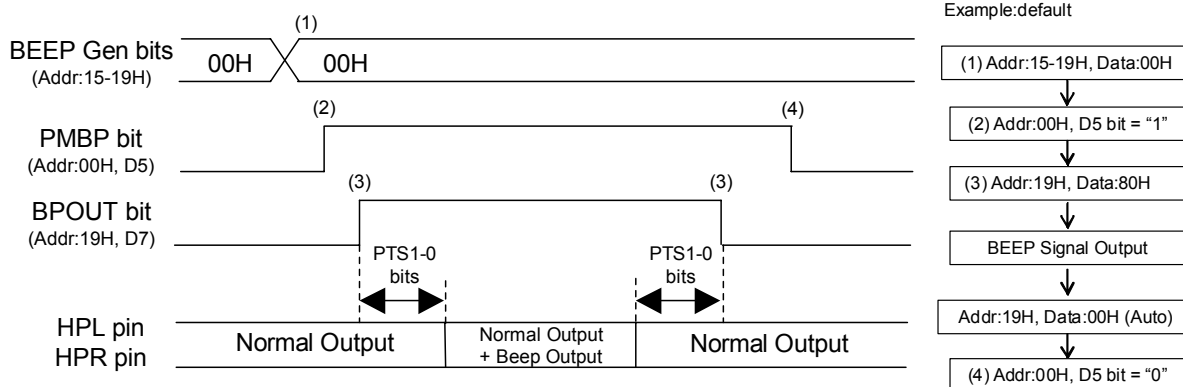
(1)
BEEP Gen bits
(Addr:15-19H)
00H
00H

(2)
(4)
PMBP bit
(Addr:00H, D5)

(3)
(3)
BPOUT bit
(Addr:19H, D7)

PTS1-0 bits
PTS1-0 bits

HPL pin
HPR pin
Normal Output
Normal Output + Beep Output
Normal Output

Example:default
(1) Addr:15-19H, Data:00H
(2) Addr:00H, D5 bit = "1"
(3) Addr:19H, Data:80H
BEEP Signal Output
Addr:19H, Data:00H (Auto)
(4) Addr:00H, D5 bit = "0"